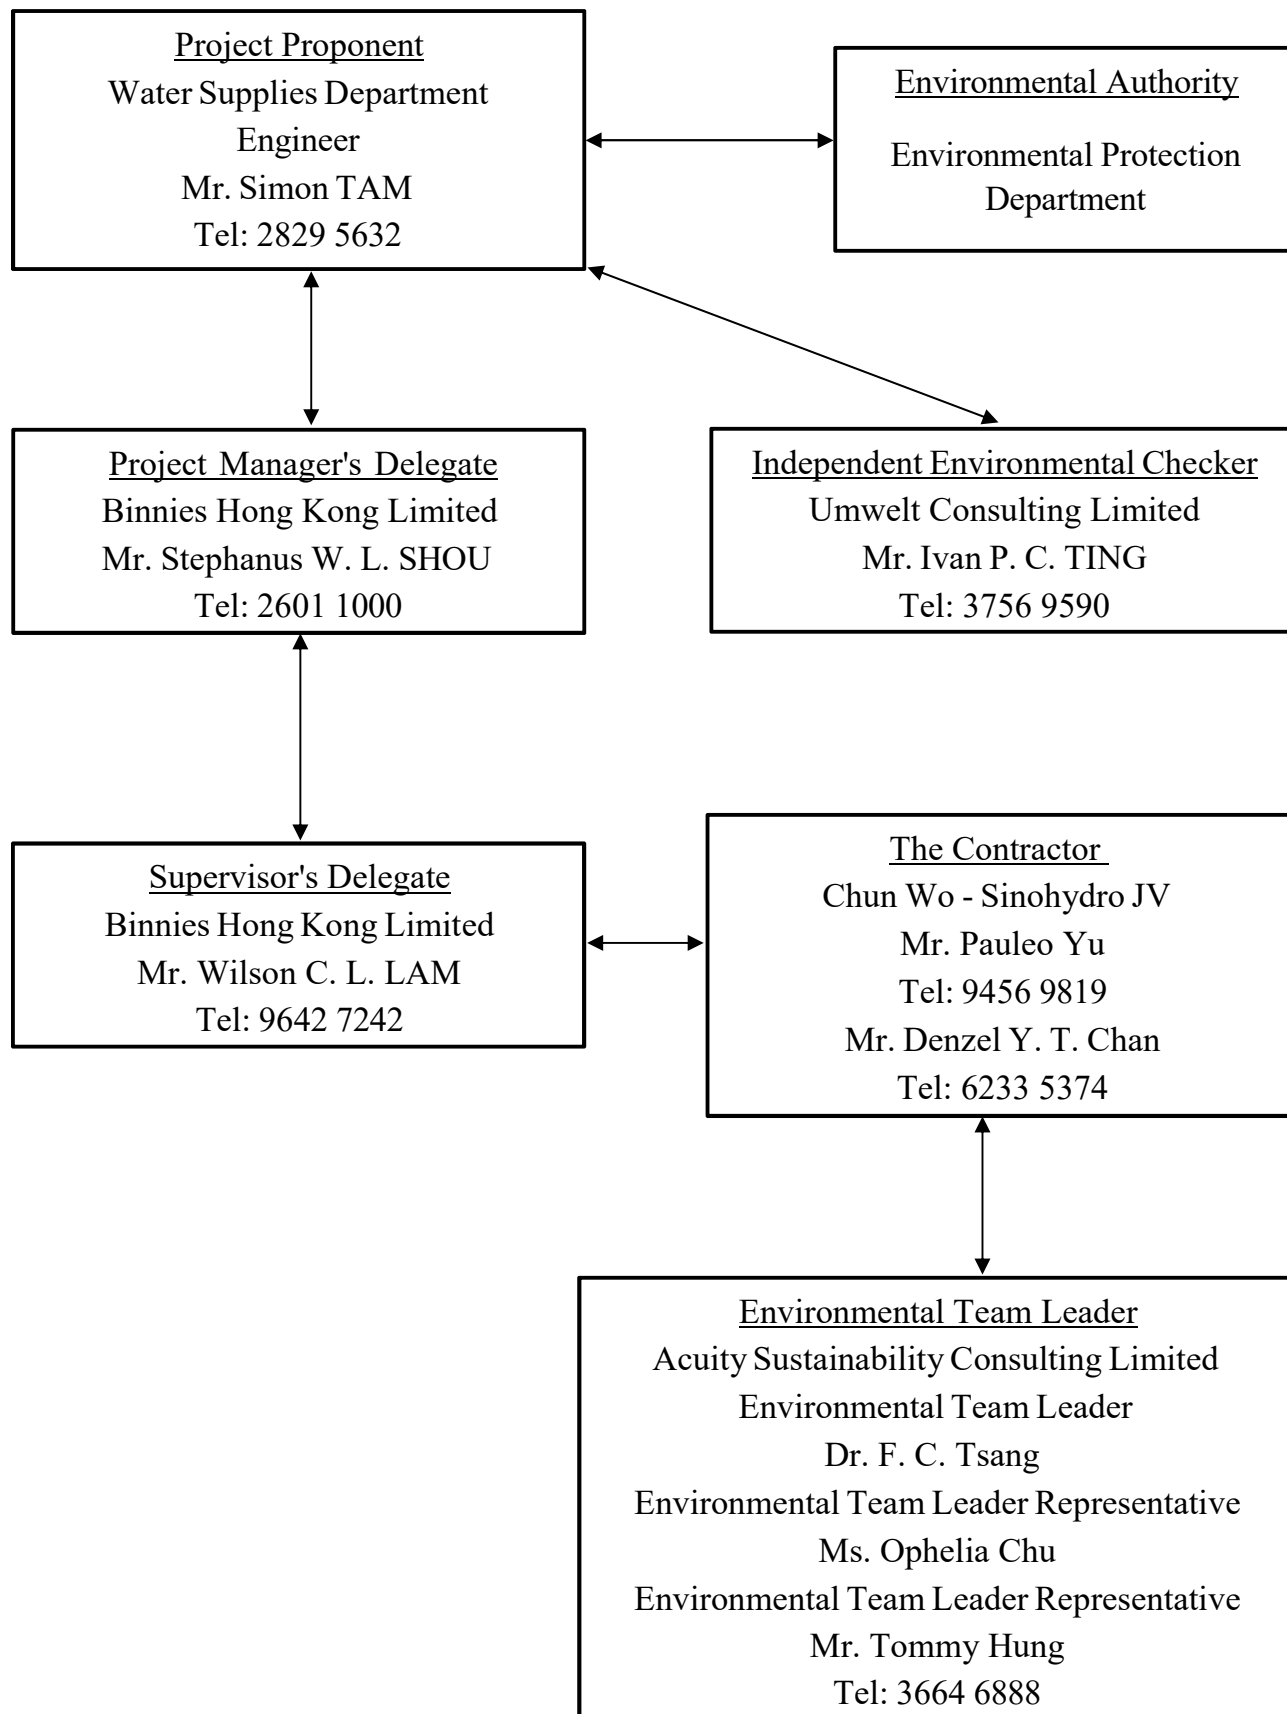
Project Proponent
Water Supplies Department
Engineer
Mr. Simon TAM
Tel: 2829 5632

Environmental Authority

Environmental Protection Department

Project Manager's Delegate
Binnies Hong Kong Limited
Mr. Stephanus W. L. SHOU
Tel: 2601 1000

Independent Environmental Checker
Umwelt Consulting Limited
Mr. Ivan P. C. TING
Tel: 3756 9590

Supervisor's Delegate
Binnies Hong Kong Limited
Mr. Wilson C. L. LAM
Tel: 9642 7242

The Contractor
Chun Wo - Sinohydro JV
Mr. Pauleo Yu
Tel: 9456 9819
Mr. Denzel Y. T. Chan
Tel: 6233 5374

Environmental Team Leader
Acuity Sustainability Consulting Limited
Environmental Team Leader
Dr. F. C. Tsang
Environmental Team Leader Representative
Ms. Ophelia Chu
Environmental Team Leader Representative
Mr. Tommy Hung
Tel: 3664 6888